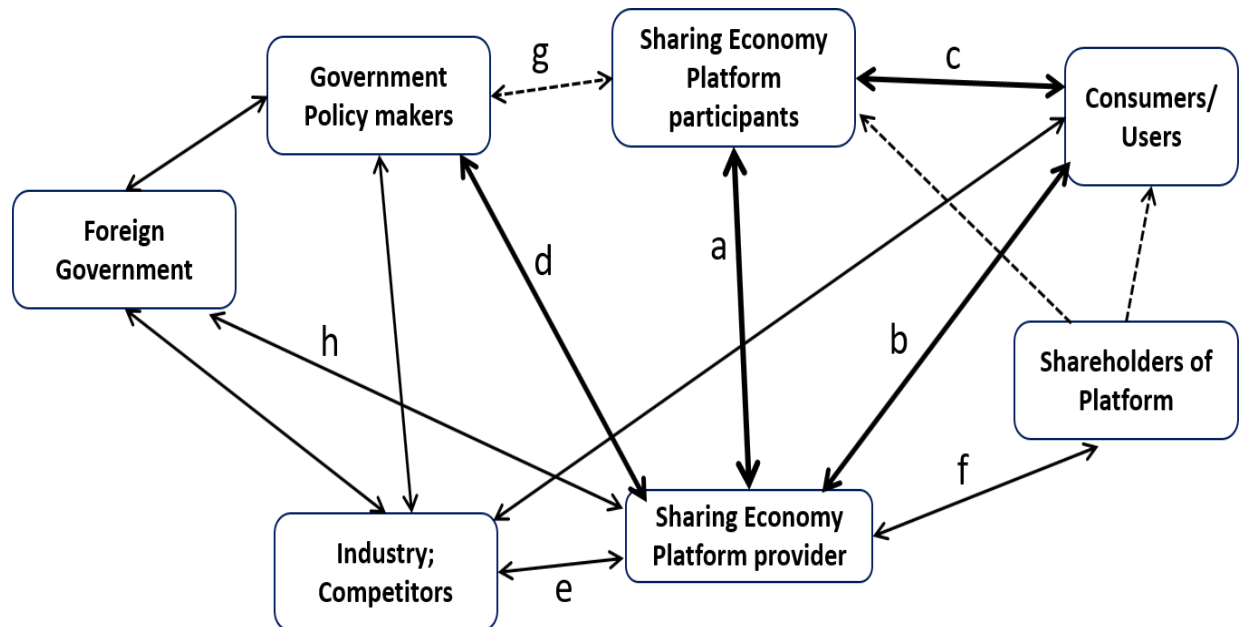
Government Policy makers

g

Sharing Economy Platform participants

c

Consumers/ Users

Foreign Government

d

a

b

h

Shareholders of Platform

f

Industry; Competitors

Sharing Economy Platform provider

e